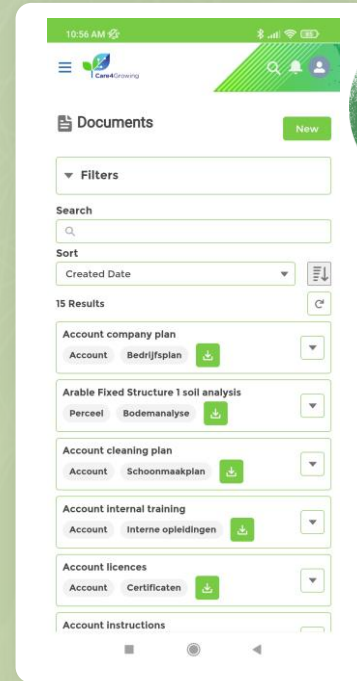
10:56 AM

Care4Growing

Documents

New

Filters

Search

Sort

Created Date

15 Results

Account company plan

Account Bedrijfsplan

Arable Fixed Structure 1 soil analysis

Perceel Bodemanalyse

Account cleaning plan

Account Schoonmaakplan

Account internal training

Account Interne opleidingen

Account licences

Account Certificaten

Account instructions